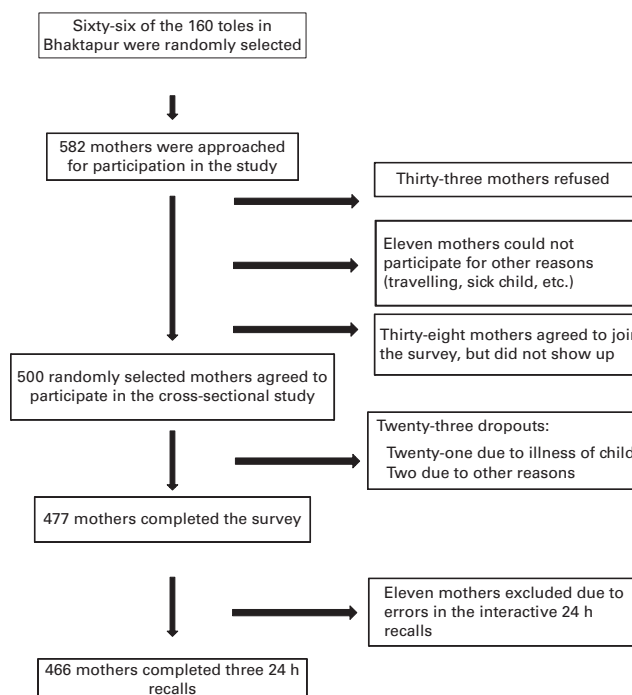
Sixty-six of the 160 toles in Bhaktapur were randomly selected

582 mothers were approached for participation in the study

Thirty-three mothers refused

Eleven mothers could not participate for other reasons (travelling, sick child, etc.)

Thirty-eight mothers agreed to join the survey, but did not show up

500 randomly selected mothers agreed to participate in the cross-sectional study

Twenty-three dropouts:
Twenty-one due to illness of child
Two due to other reasons

477 mothers completed the survey

Eleven mothers excluded due to errors in the interactive 24 h recalls

466 mothers completed three 24 h recalls